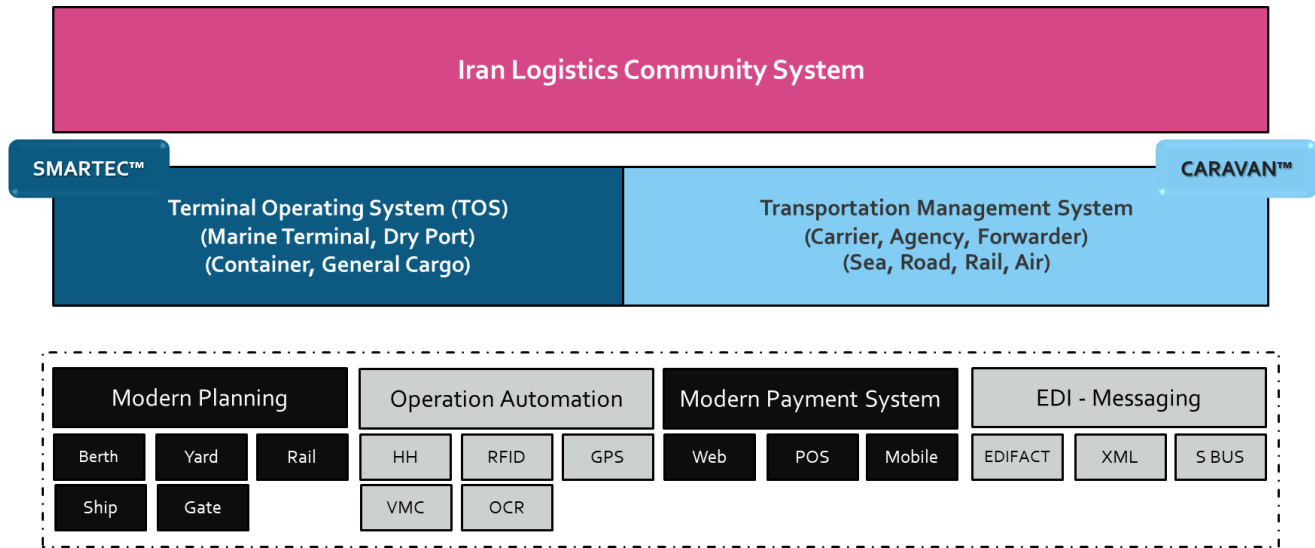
Iran Logistics Community System

SMARTEC™

CARAVAN™

Terminal Operating System (TOS)
(Marine Terminal, Dry Port)
(Container, General Cargo)

Transportation Management System
(Carrier, Agency, Forwarder)
(Sea, Road, Rail, Air)

Modern Planning

Berth

Yard

Rail

Ship

Gate

Operation Automation

HH

RFID

GPS

VMC

OCR

Modern Payment System

Web

POS

Mobile

EDI - Messaging

EDIFACT

XML

S BUS